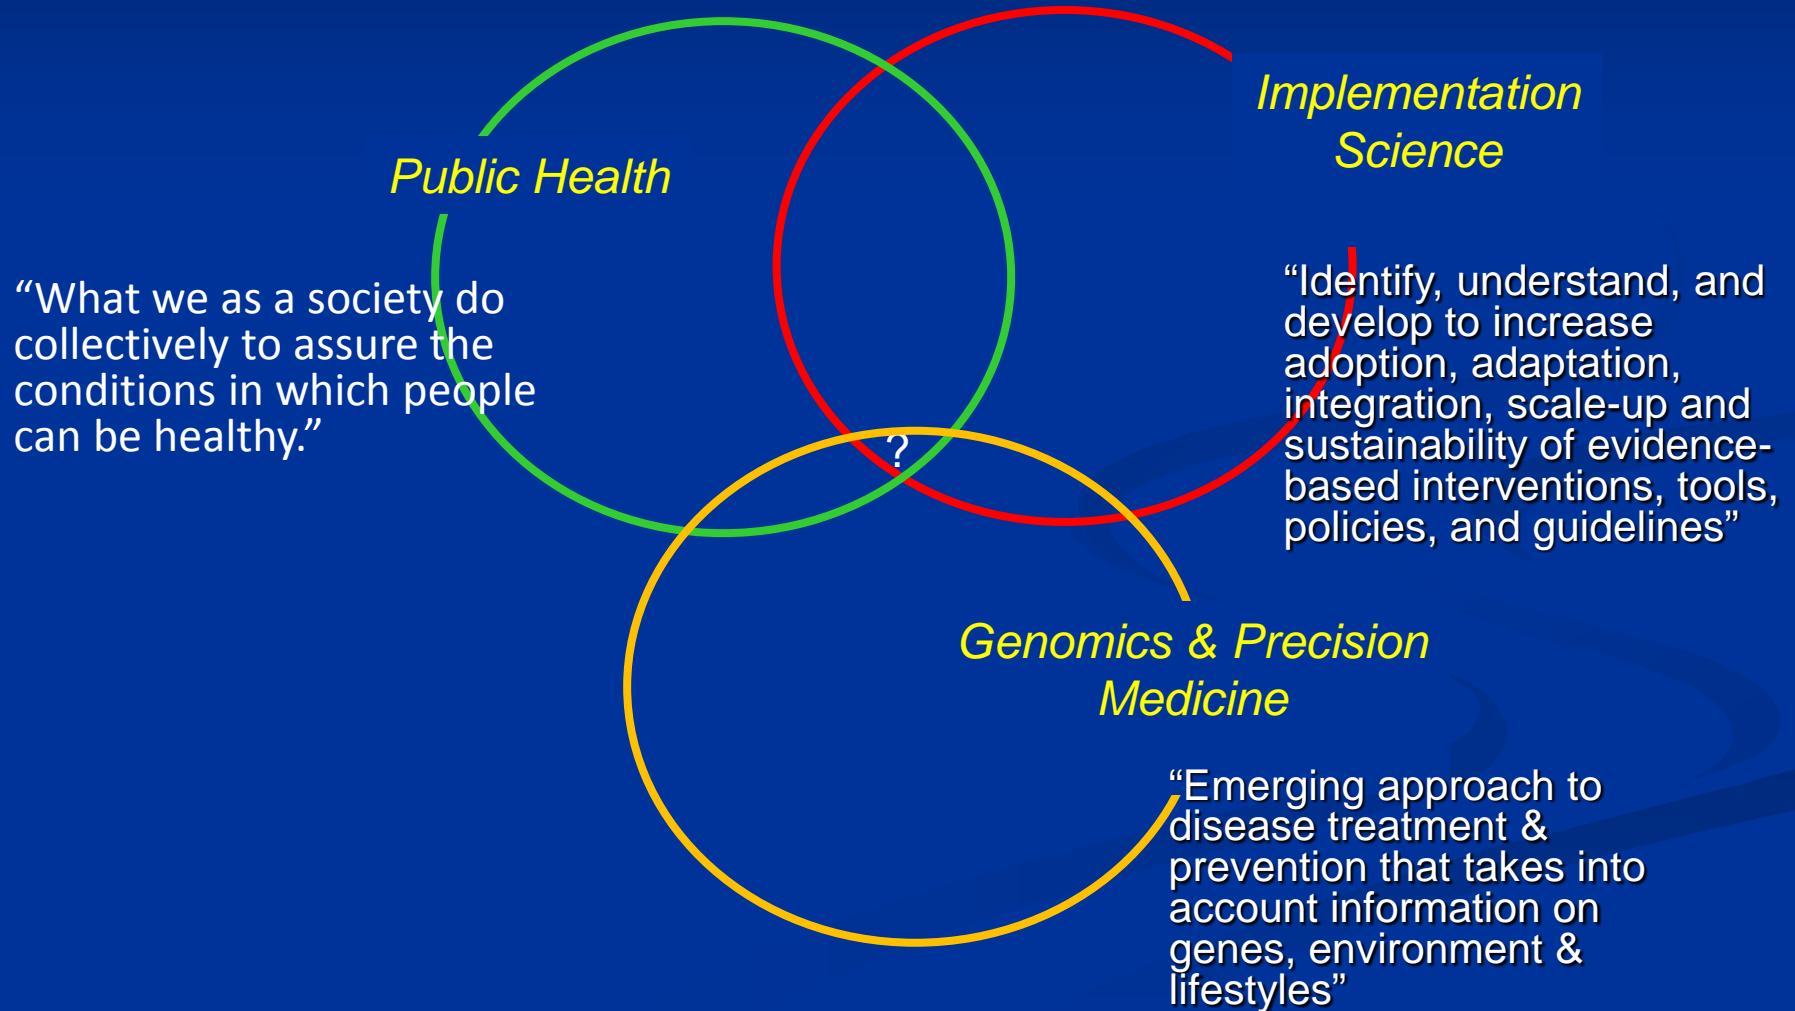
Public Health

Implementation Science

"What we as a society do collectively to assure the conditions in which people can be healthy."

"Identify, understand, and develop to increase adoption, adaptation, integration, scale-up and sustainability of evidence-based interventions, tools, policies, and guidelines"

?

Genomics & Precision Medicine

"Emerging approach to disease treatment & prevention that takes into account information on genes, environment & lifestyles"